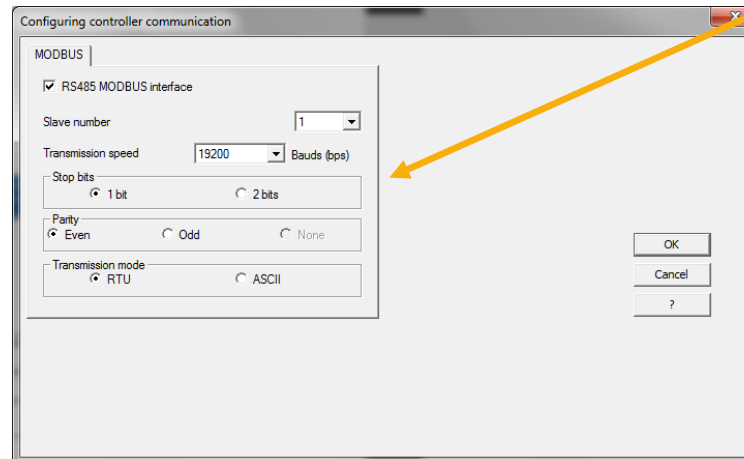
Configuring controller communication

MODBUS

RS485 MODBUS interface

Slave number 1

Transmission speed 19200 Bauds (bps)

Stop bits
1 bit
2 bits

Parity
Even
Odd
None

Transmission mode
RTU
ASCII

OK
Cancel
?